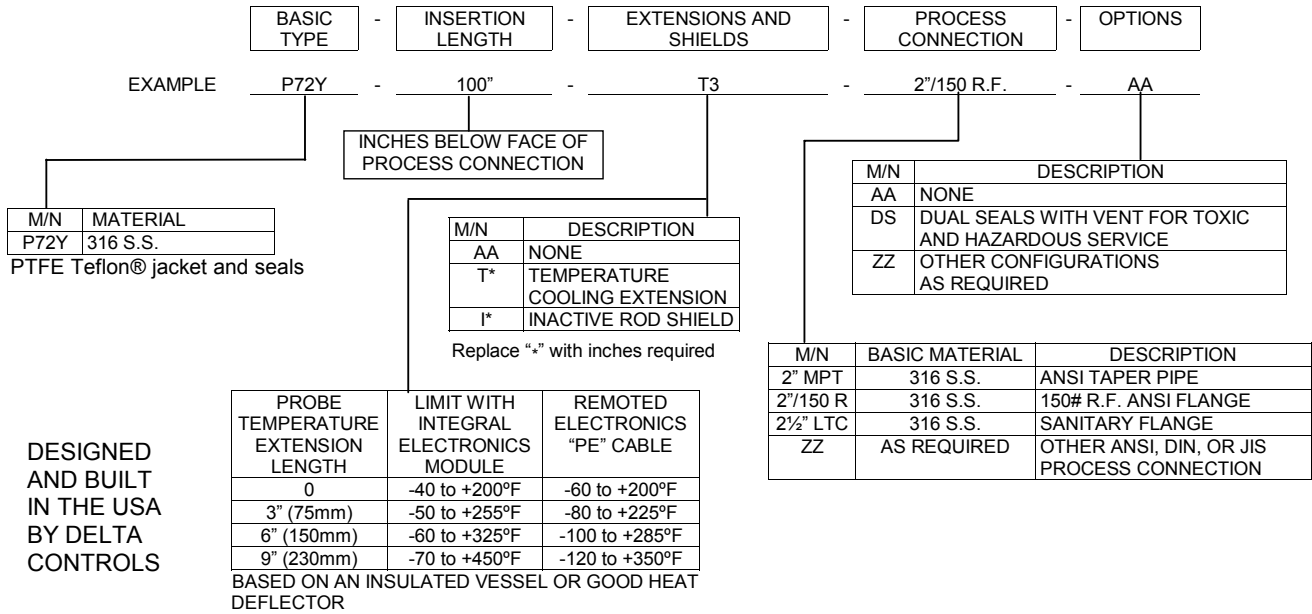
BASIC TYPE - INSERTION LENGTH - EXTENSIONS AND SHIELDS - PROCESS CONNECTION - OPTIONS

EXAMPLE P72Y - 100" - T3 - 2"/150 R.F. - AA

INCHES BELOW FACE OF PROCESS CONNECTION

| M/N | MATERIAL |
|---|---|
| P72Y | 316 S.S. |

PTFE Teflon® jacket and seals

| M/N | DESCRIPTION |
|---|---|
| AA | NONE |
| T* | TEMPERATURE COOLING EXTENSION |
| I* | INACTIVE ROD SHIELD |

Replace "*" with inches required

| M/N | DESCRIPTION |
|---|---|
| AA | NONE |
| DS | DUAL SEALS WITH VENT FOR TOXIC AND HAZARDOUS SERVICE |
| ZZ | OTHER CONFIGURATIONS AS REQUIRED |

| M/N | BASIC MATERIAL | DESCRIPTION |
|---|---|---|
| 2" MPT | 316 S.S. | ANSI TAPER PIPE |
| 2"/150 R | 316 S.S. | 150# R.F. ANSI FLANGE |
| 2½" LTC | 316 S.S. | SANITARY FLANGE |
| ZZ | AS REQUIRED | OTHER ANSI, DIN, OR JIS PROCESS CONNECTION |

| PROBE TEMPERATURE EXTENSION LENGTH | LIMIT WITH INTEGRAL ELECTRONICS MODULE | REMOTED ELECTRONICS "PE" CABLE |
|---|---|---|
| 0 | -40 to +200ºF | -60 to +200ºF |
| 3" (75mm) | -50 to +255ºF | -80 to +225ºF |
| 6" (150mm) | -60 to +325ºF | -100 to +285ºF |
| 9" (230mm) | -70 to +450ºF | -120 to +350ºF |

BASED ON AN INSULATED VESSEL OR GOOD HEAT DEFLECTOR

DESIGNED AND BUILT IN THE USA BY DELTA CONTROLS